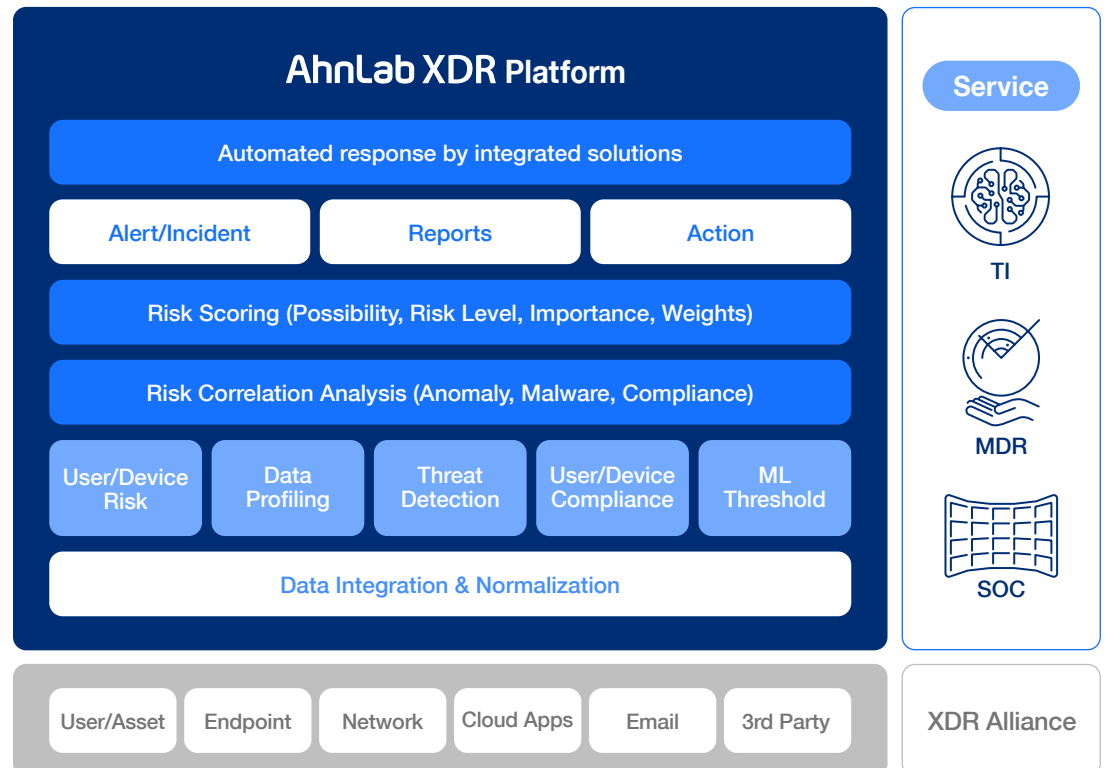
AhnLab XDR Platform

Automated response by integrated solutions

Alert/Incident

Reports

Action

Risk Scoring (Possibility, Risk Level, Importance, Weights)

Risk Correlation Analysis (Anomaly, Malware, Compliance)

User/Device Risk

Data Profiling

Threat Detection

User/Device Compliance

ML Threshold

Data Integration & Normalization

Service

TI

MDR

SOC

User/Asset

Endpoint

Network

Cloud Apps

Email

3rd Party

XDR Alliance